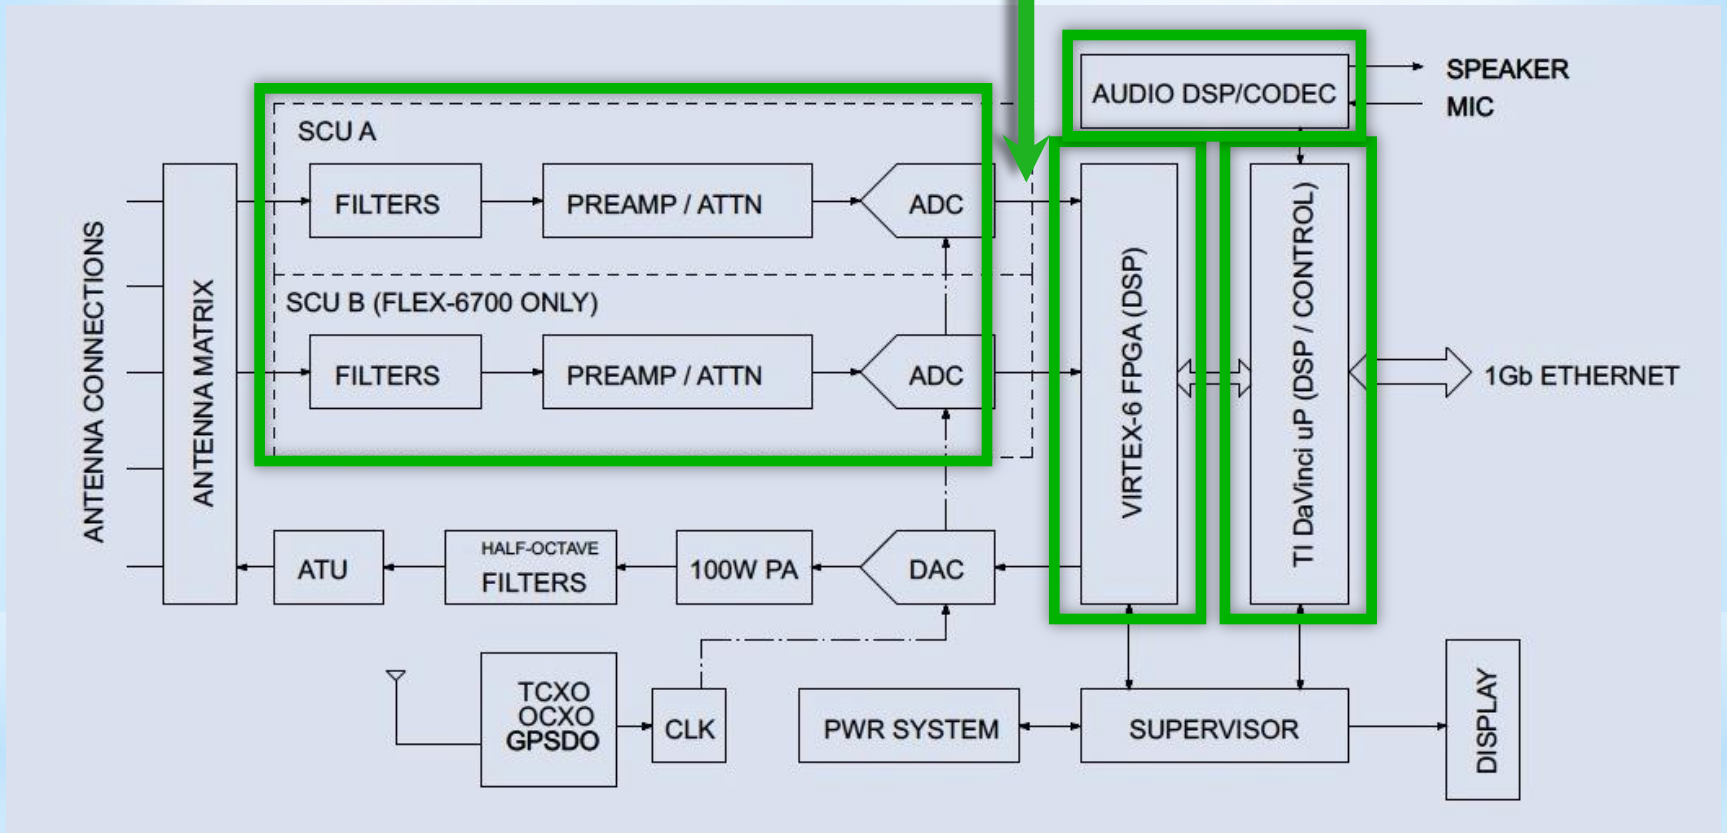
AUDIO DSP/CODEC

SPEAKER

MIC

SCU A

ANTENNA CONNECTIONS

ANTENNA MATRIX

FILTERS

PREAMP / ATTN

ADC

SCU B (FLEX-6700 ONLY)

FILTERS

PREAMP / ATTN

ADC

VIRTEX-6 FPGA (DSP)

TI DaVinci uP (DSP / CONTROL)

1Gb ETHERNET

ATU

HALF-OCTAVE FILTERS

100W PA

DAC

TCXO OCXO GPSDO

CLK

PWR SYSTEM

SUPERVISOR

DISPLAY